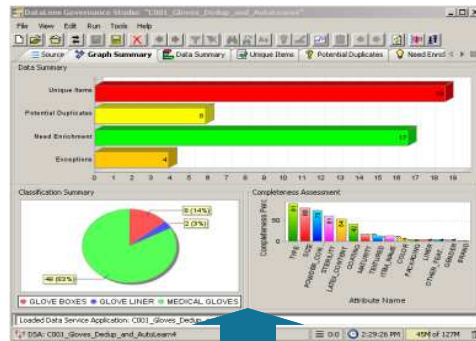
DataLens Governance Studio: C001_Gloves_Dedup_and_AutoLearn4

File View Edit Run Tools Help

Source Graph Summary Data Summary Unique Items Potential Duplicates Need Enrich

Data Summary

Unique Items 19

Potential Duplicates 6

Need Enrichment 17

Exceptions 4

0 1 2 3 4 5 6 7 8 9 10 11 12 13 14 15 16 17 18 19

Classification Summary

8 (14%)

2 (3%)

48 (83%)

GLOVE BOXES GLOVE LINER MEDICAL GLOVES

Completeness Assessment

Completeness Perc

TYPE SIZE POWDER_COSTY STERILITY LATEX_CONTENT COATING MATERIAL TEXTURE ITEM_NAME COLOR PACKAGING LINER OTHER_FEATURES GRADE THICKNESS

Attribute Name

Loaded Data Service Application: C001_Gloves_Dedup...

DSA: C001_Gloves_Dedup_and_AutoLearn4

0:0

2:29:26 PM

45M of 127M